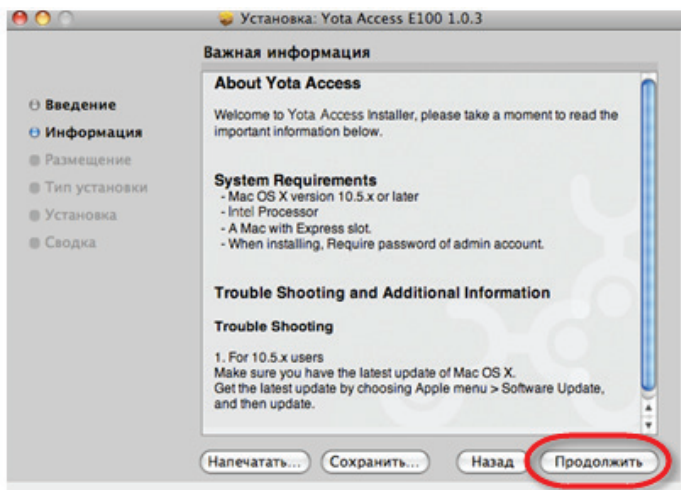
Установка: Yota Access E100 1.0.3

Важная информация

Введение
Информация
Размещение
Тип установки
Установка
Сводка

About Yota Access

Welcome to Yota Access Installer, please take a moment to read the important information below.

System Requirements
- Mac OS X version 10.5.x or later
- Intel Processor
- A Mac with Express slot.
- When installing, Require password of admin account.

Trouble Shooting and Additional Information

Trouble Shooting

1. For 10.5.x users
Make sure you have the latest update of Mac OS X.
Get the latest update by choosing Apple menu > Software Update, and then update.

Напечатать... Сохранить... Назад Продолжить